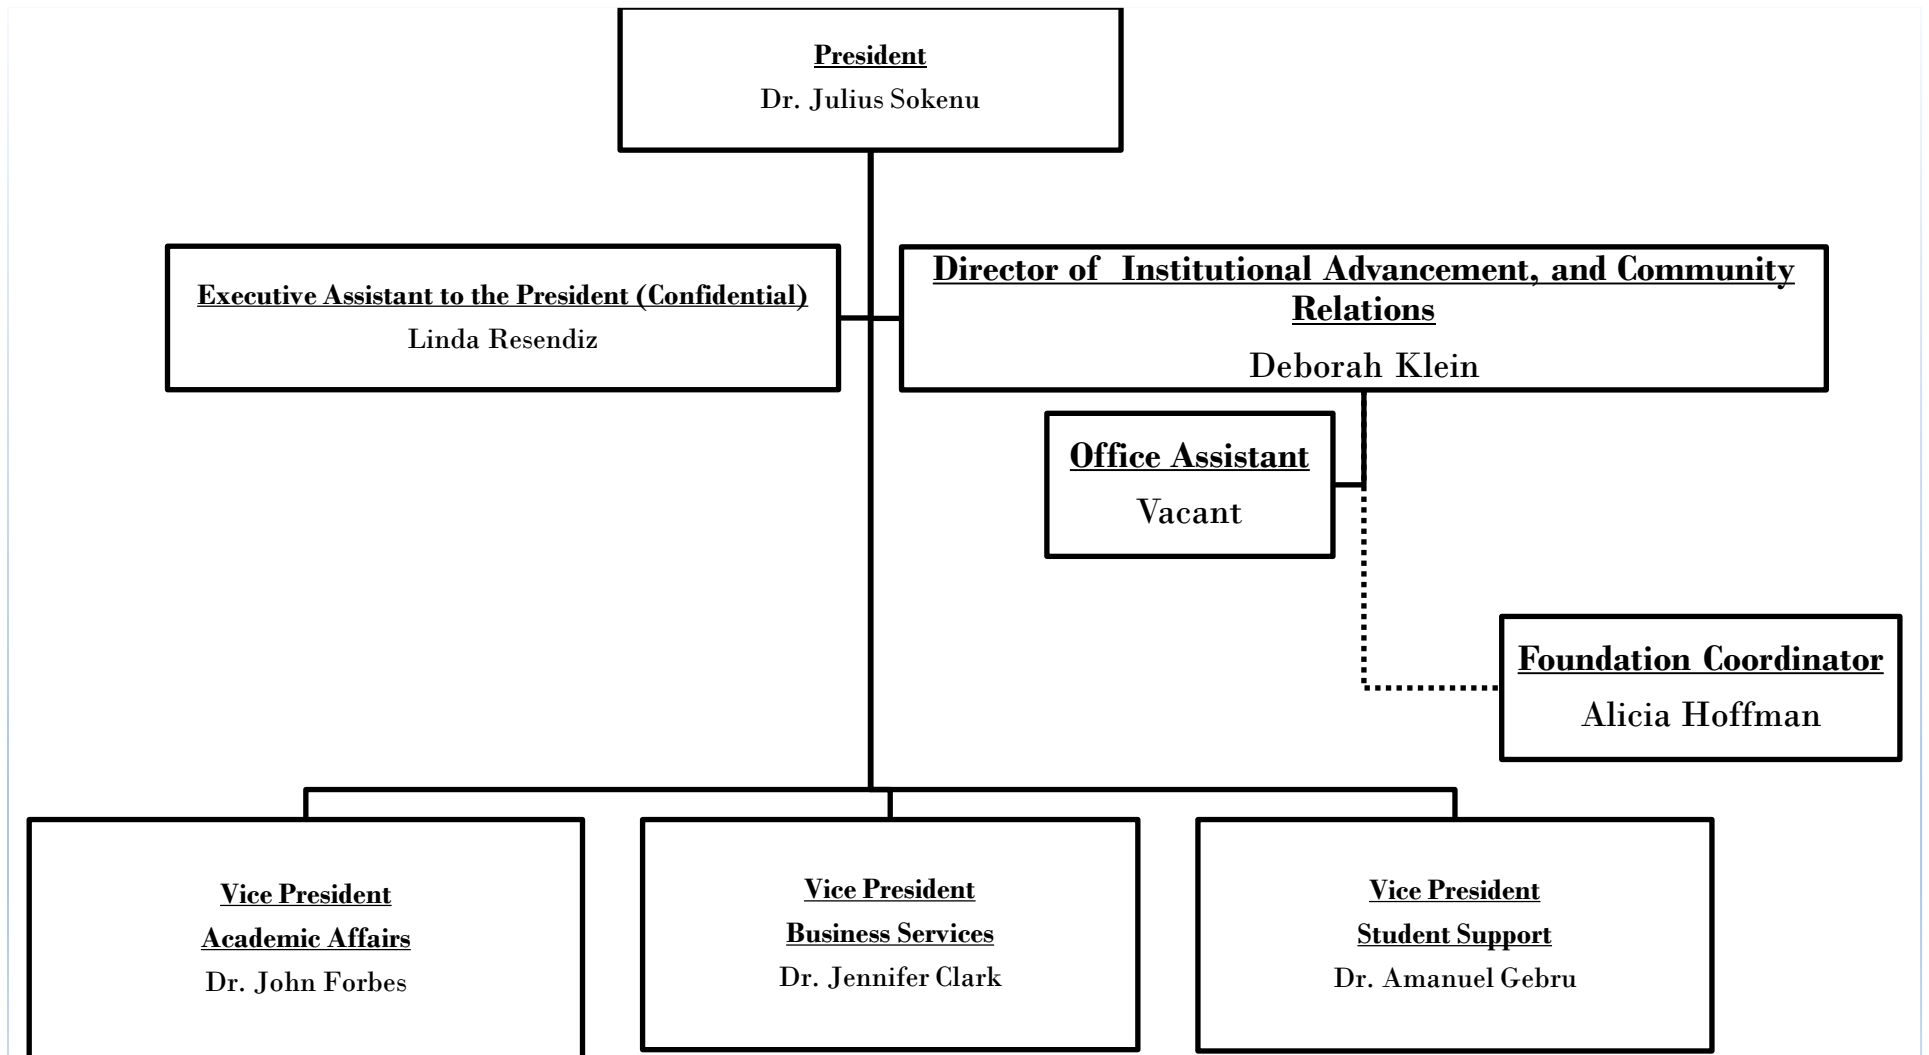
President
Dr. Julius Sokenu

Executive Assistant to the President (Confidential)
Linda Resendiz

Director of Institutional Advancement, and Community Relations
Deborah Klein

Office Assistant
Vacant

Foundation Coordinator
Alicia Hoffman

Vice President
Academic Affairs
Dr. John Forbes

Vice President
Business Services
Dr. Jennifer Clark

Vice President
Student Support
Dr. Amanuel Gebru